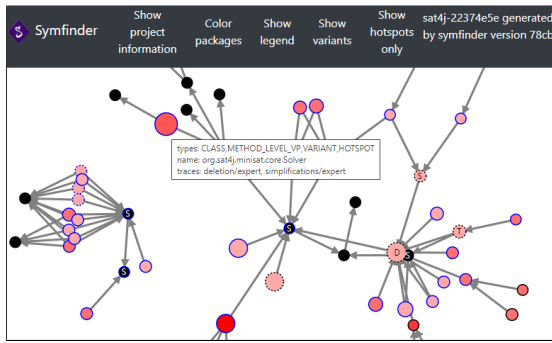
Symfinder

Show project information

Color packages

Show legend

Show variants

Show hotspots only

sat4j-22374e5e generated by symfinder version 78cb

types: CLASS,METHOD_LEVEL_VP,VARIANT,HOTSPOT
name: org.sat4j.minisat.core.Solver
traces: deletion/expert, simplifications/expert

S

S

S

S

S

D

S

T